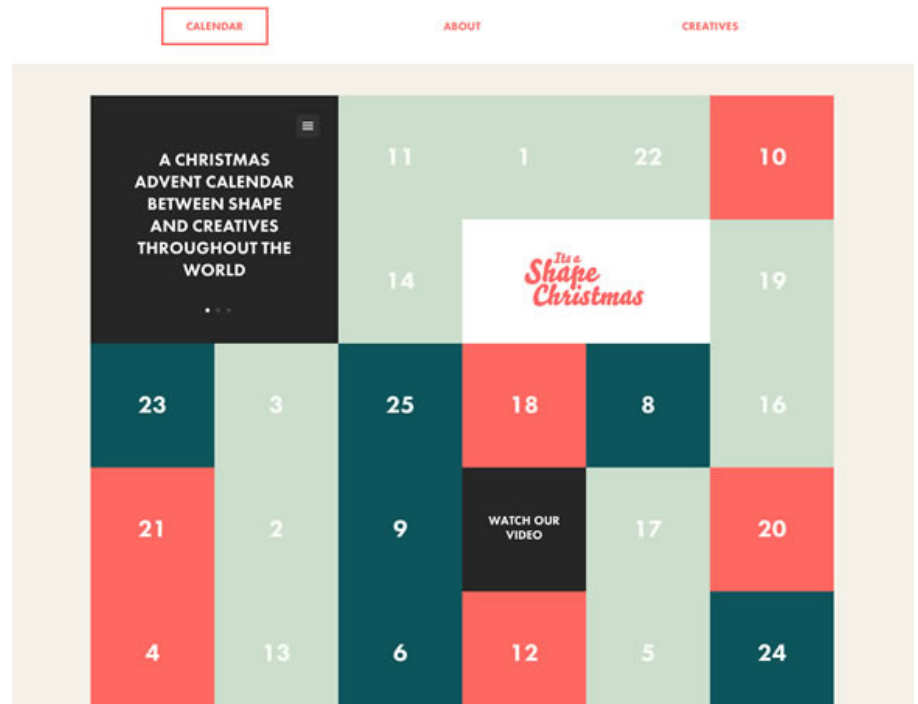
CALENDAR ABOUT CREATIVES

A CHRISTMAS ADVENT CALENDAR BETWEEN SHAPE AND CREATIVES THROUGHOUT THE WORLD

11 1 22 10

14

It's a Shape Christmas

19

23 3 25 18 8 16

21 2 9 WATCH OUR VIDEO 17 20

4 13 6 12 5 24